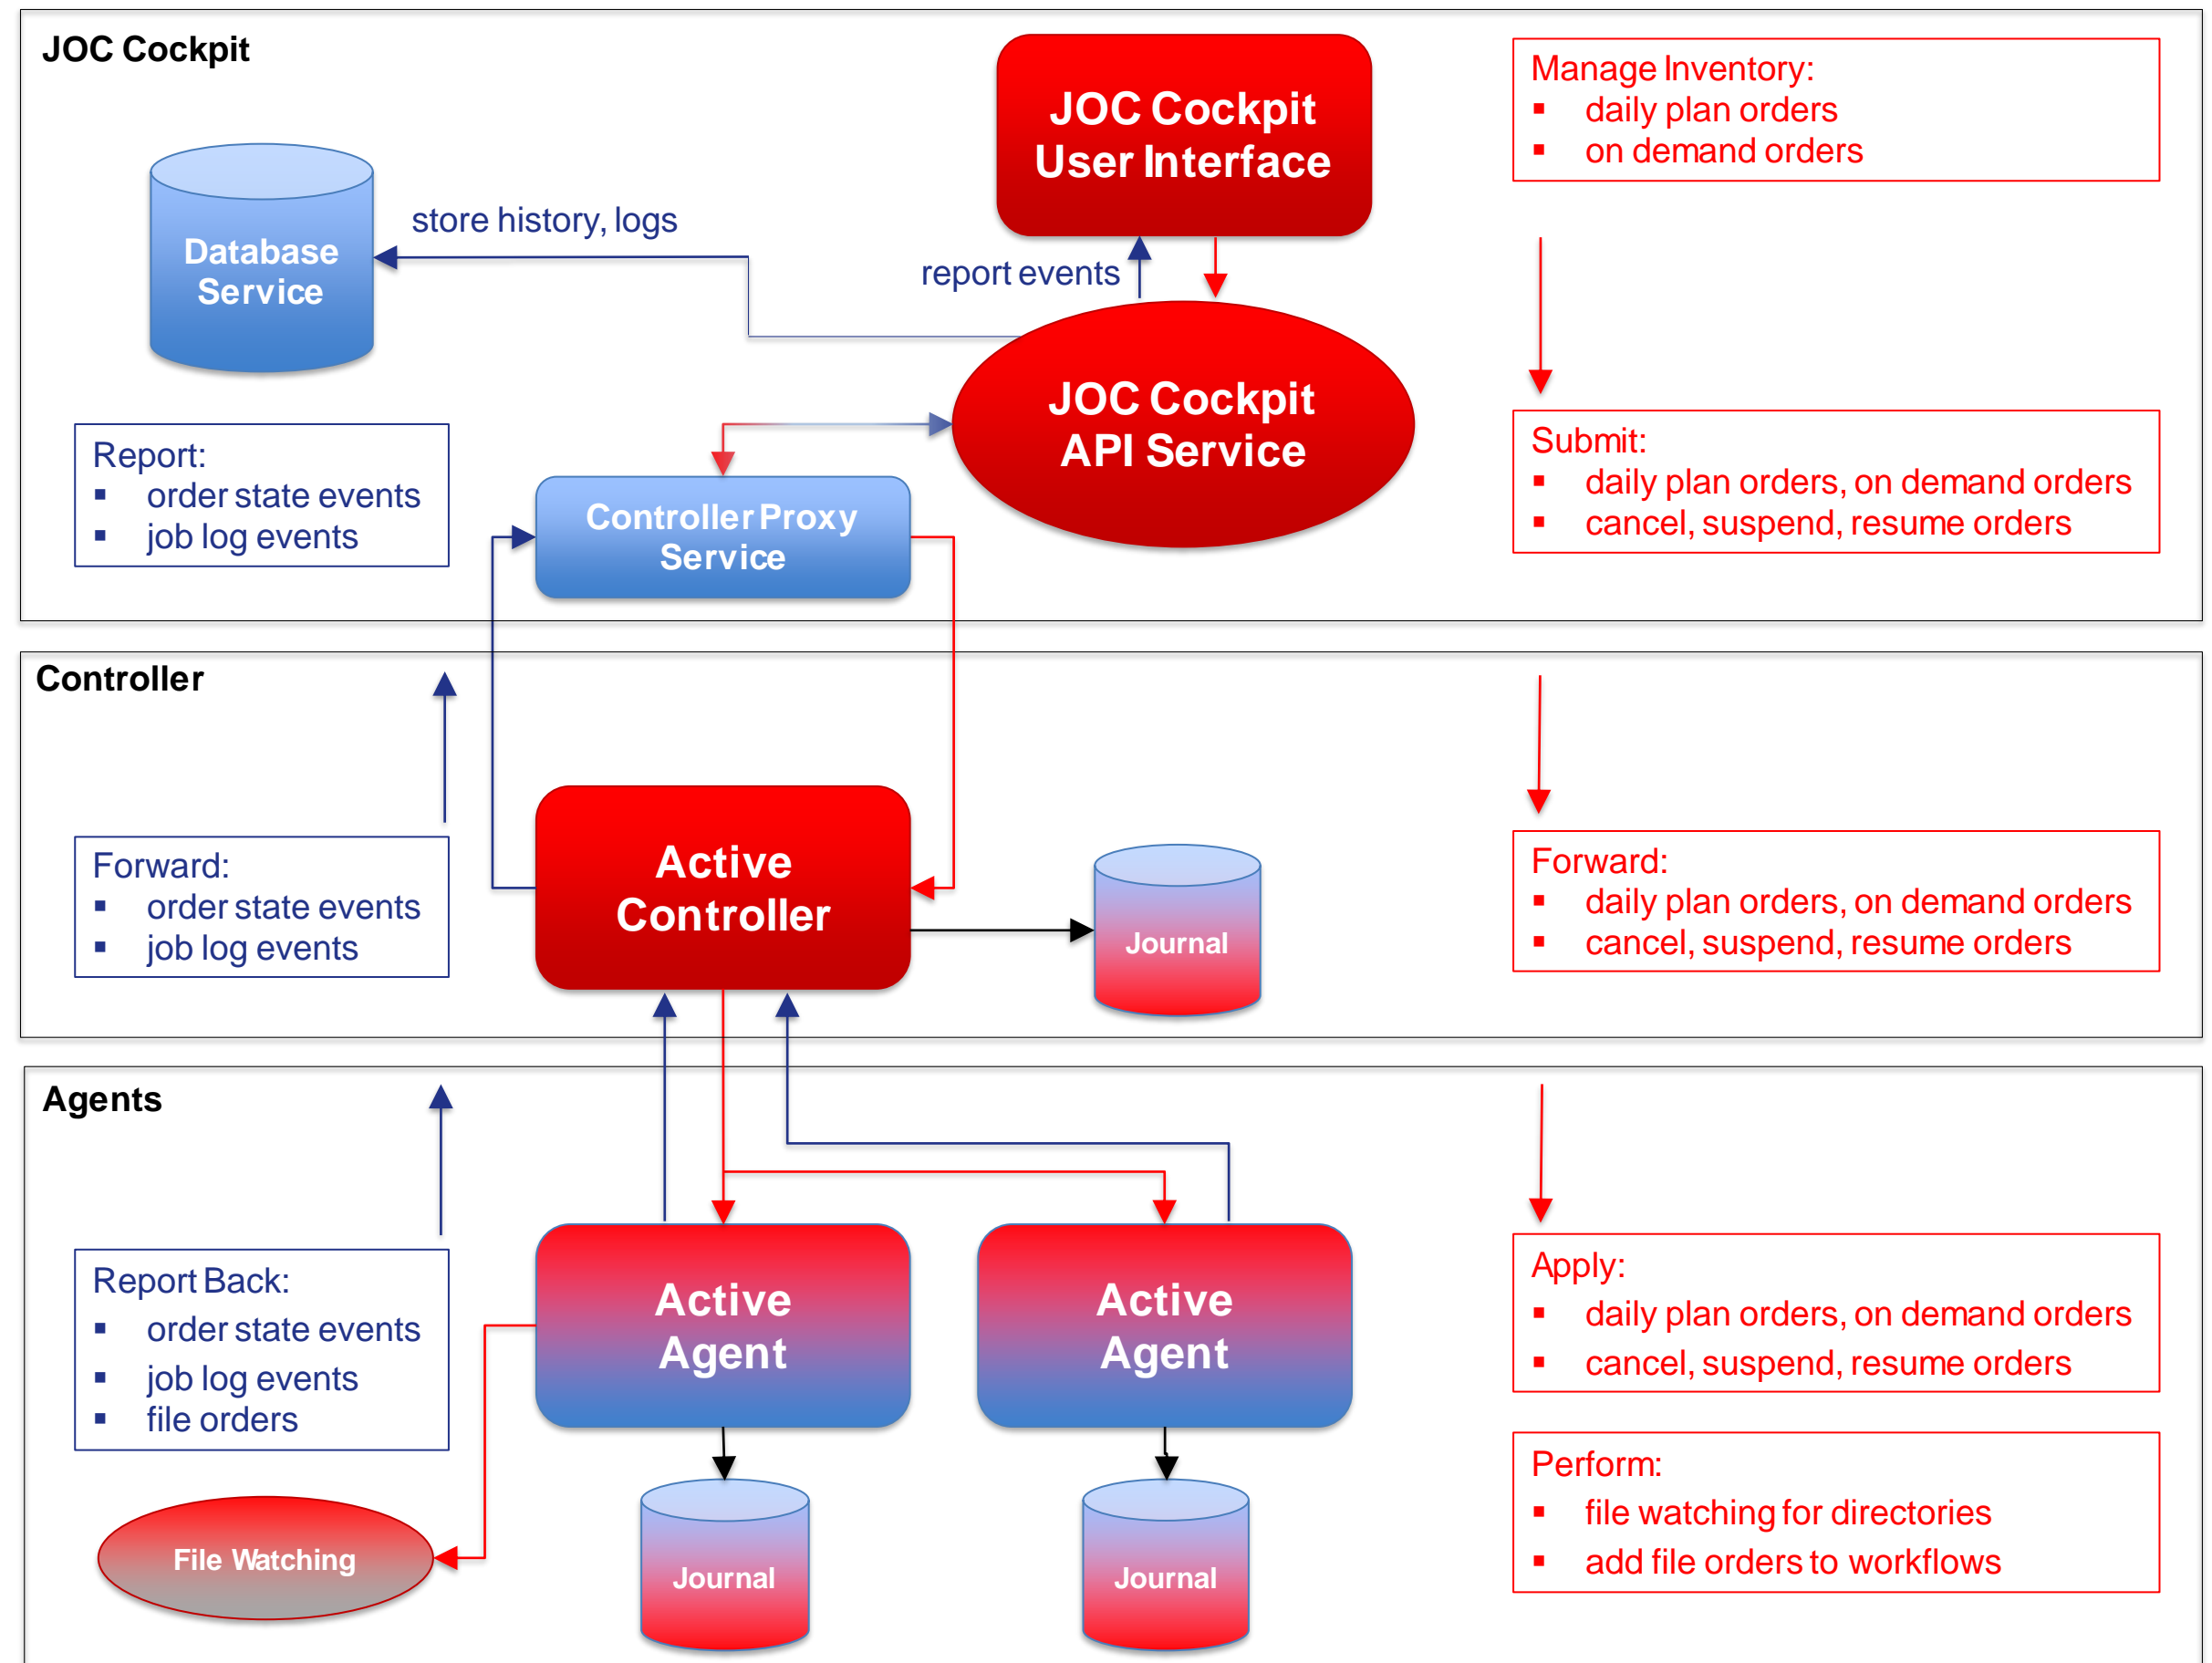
JOC Cockpit

JOC Cockpit User Interface

Manage Inventory:
- daily plan orders
- on demand orders

Database Service

store history, logs

report events

JOC Cockpit API Service

Report:
- order state events
- job log events

Controller Proxy Service

Submit:
- daily plan orders, on demand orders
- cancel, suspend, resume orders

Controller

Forward:
- order state events
- job log events

Active Controller

Journal

Forward:
- daily plan orders, on demand orders
- cancel, suspend, resume orders

Agents

Report Back:
- order state events
- job log events
- file orders

Active Agent

Active Agent

Apply:
- daily plan orders, on demand orders
- cancel, suspend, resume orders

File Watching

Journal

Journal

Perform:
- file watching for directories
- add file orders to workflows